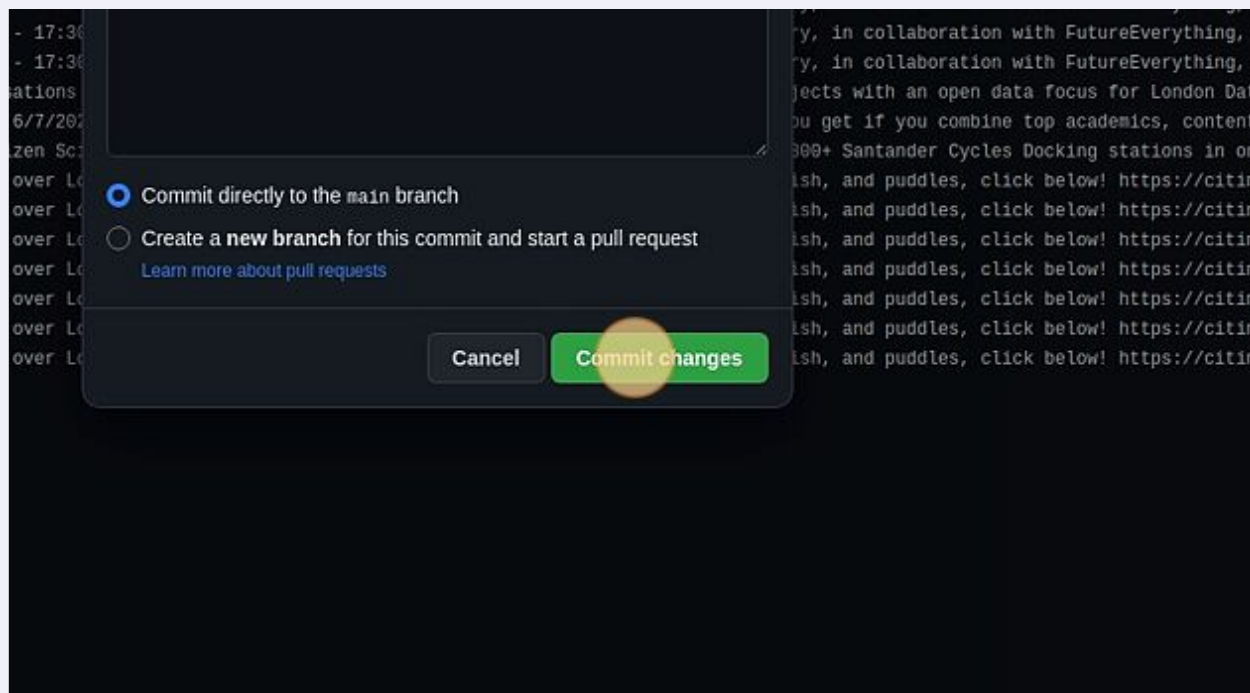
- 17:30
- 17:30
ations
6/7/202
zen Sc
over Lo
over Lo
over Lo
over Lo
over Lo
over Lo
over Lo

Commit directly to the main branch

Create a new branch for this commit and start a pull request

Learn more about pull requests

Cancel

Commit changes

ry, in collaboration with FutureEverything,
ry, in collaboration with FutureEverything,
jects with an open data focus for London Dat
ou get if you combine top academics, content
800+ Santander Cycles Docking stations in or
ish, and puddles, click below! https://citin
ish, and puddles, click below! https://citin
ish, and puddles, click below! https://citin
ish, and puddles, click below! https://citin
ish, and puddles, click below! https://citin
ish, and puddles, click below! https://citin
ish, and puddles, click below! https://citin